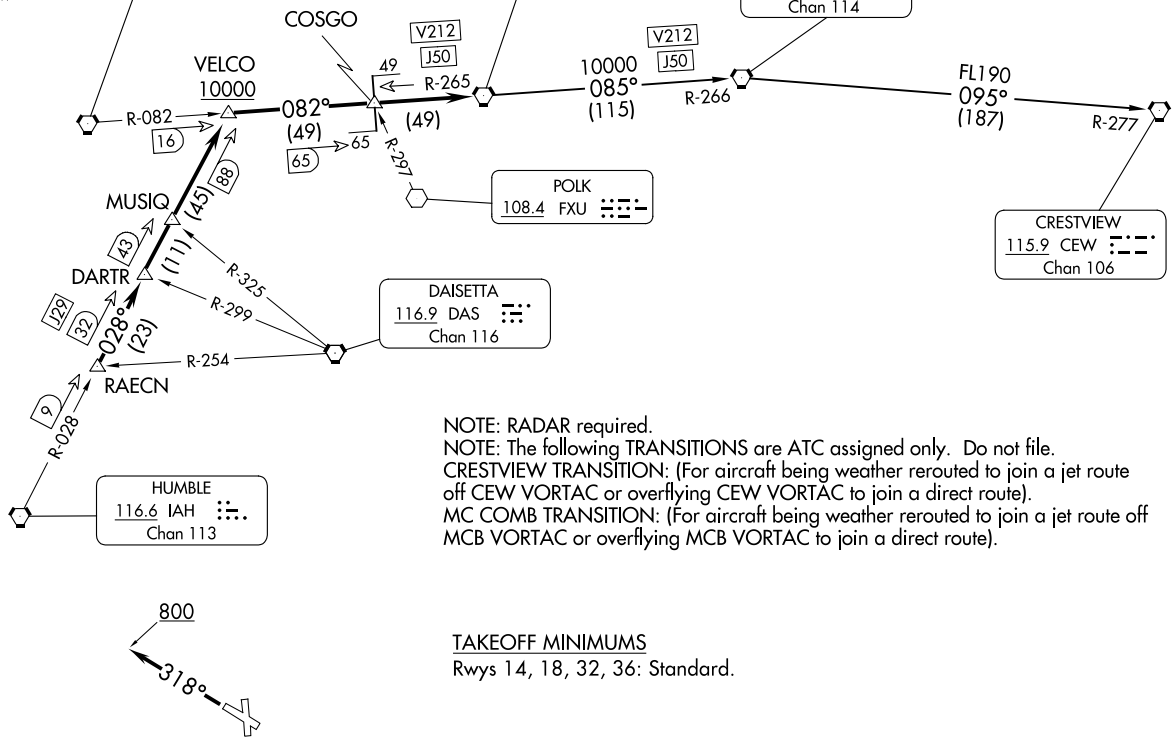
Chan 114

COSGO

V212
J50

V212
J50

VELCO
10000

49

R-265

10000
085°
(115)

R-266

FL190
095°
(187)

R-277

R-082

16

082°
(49)

(49)

65

65

R-297

POLK
108.4 FXU

MUSIQ

(45)

88

43

(11)

R-325

CRESTVIEW
115.9 CEW
Chan 106

DARTR

R-299

DAISETTA
116.9 DAS
Chan 116

J29

32

028°
(23)

R-254

RAECN

9

R-028

HUMBLE
116.6 IAH
Chan 113

NOTE: RADAR required.
NOTE: The following TRANSITIONS are ATC assigned only. Do not file.
CRESTVIEW TRANSITION: (For aircraft being weather rerouted to join a jet route off CEW VORTAC or overflying CEW VORTAC to join a direct route).
MC COMB TRANSITION: (For aircraft being weather rerouted to join a jet route off MCB VORTAC or overflying MCB VORTAC to join a direct route).

800

318°

TAKEOFF MINIMUMS
Rwys 14, 18, 32, 36: Standard.